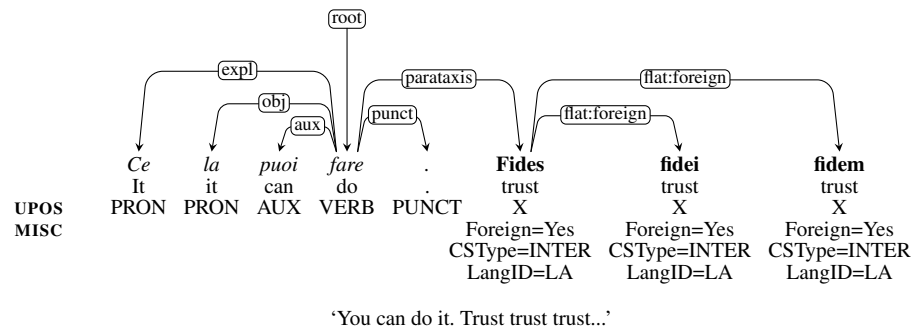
root

expl

obj

aux

punct

parataxis

flat:foreign

flat:foreign

*Ce* It PRON

*la* it PRON

*puoi* can AUX

*fare* do VERB

. . PUNCT

**Fides** trust X Foreign=Yes CSType=INTER LangID=LA

**fidei** trust X Foreign=Yes CSType=INTER LangID=LA

**fidem** trust X Foreign=Yes CSType=INTER LangID=LA

UPOS
MISC

'You can do it. Trust trust trust...'